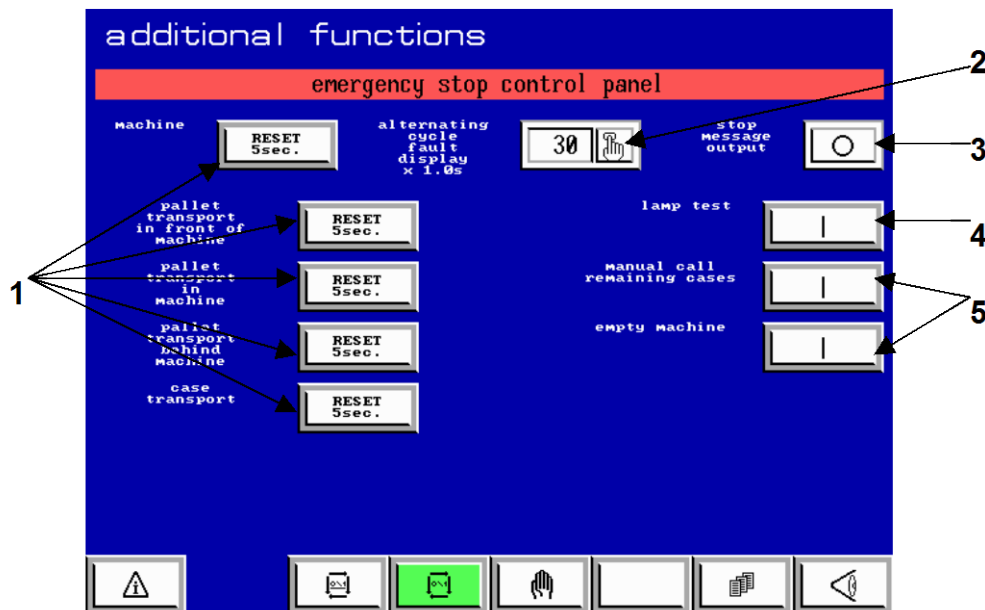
additional functions

emergency stop control panel

machine
RESET 5sec.

alternating cycle fault display x 1.0s
30

stop message output
O

pallet transport in front of machine
RESET 5sec.

lamp test
|

pallet transport in machine
RESET 5sec.

manual call remaining cases
|

pallet transport behind machine
RESET 5sec.

empty machine
|

case transport
RESET 5sec.

1
2
3
4
5